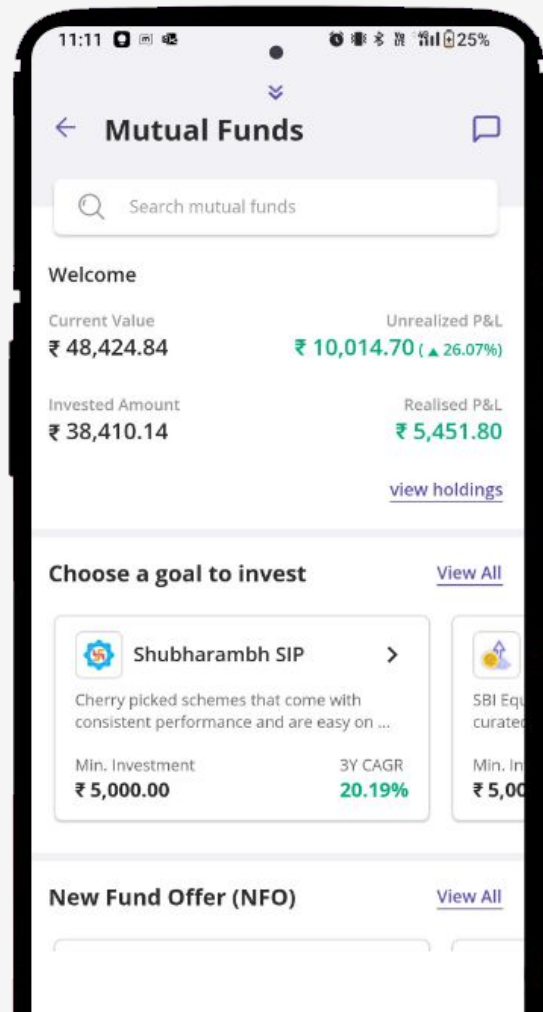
11:11 25%

Mutual Funds

Search mutual funds

Welcome

Current Value
₹ 48,424.84

Unrealized P&L
₹ 10,014.70 (▲ 26.07%)

Invested Amount
₹ 38,410.14

Realised P&L
₹ 5,451.80

view holdings

Choose a goal to invest

View All

Shubharambh SIP

Cherry picked schemes that come with consistent performance and are easy on ...

Min. Investment
₹ 5,000.00

3Y CAGR
20.19%

SBI Equ
curated

Min. In
₹ 5,00

New Fund Offer (NFO)

View All